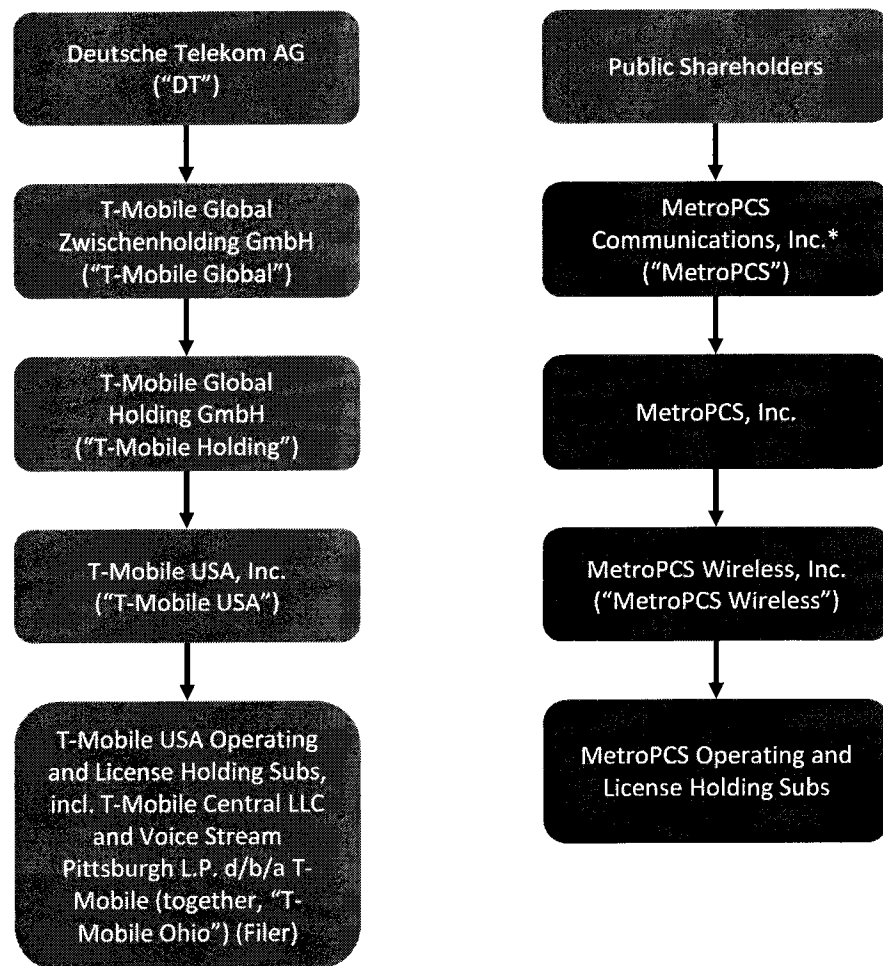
Deutsche Telekom AG ("DT")

T-Mobile Global Zwischenholding GmbH ("T-Mobile Global")

T-Mobile Global Holding GmbH ("T-Mobile Holding")

T-Mobile USA, Inc. ("T-Mobile USA")

T-Mobile USA Operating and License Holding Subs, incl. T-Mobile Central LLC and Voice Stream Pittsburgh L.P. d/b/a T-Mobile (together, "T-Mobile Ohio") (Filer)

Public Shareholders

MetroPCS Communications, Inc.* ("MetroPCS")

MetroPCS, Inc.

MetroPCS Wireless, Inc. ("MetroPCS Wireless")

MetroPCS Operating and License Holding Subs